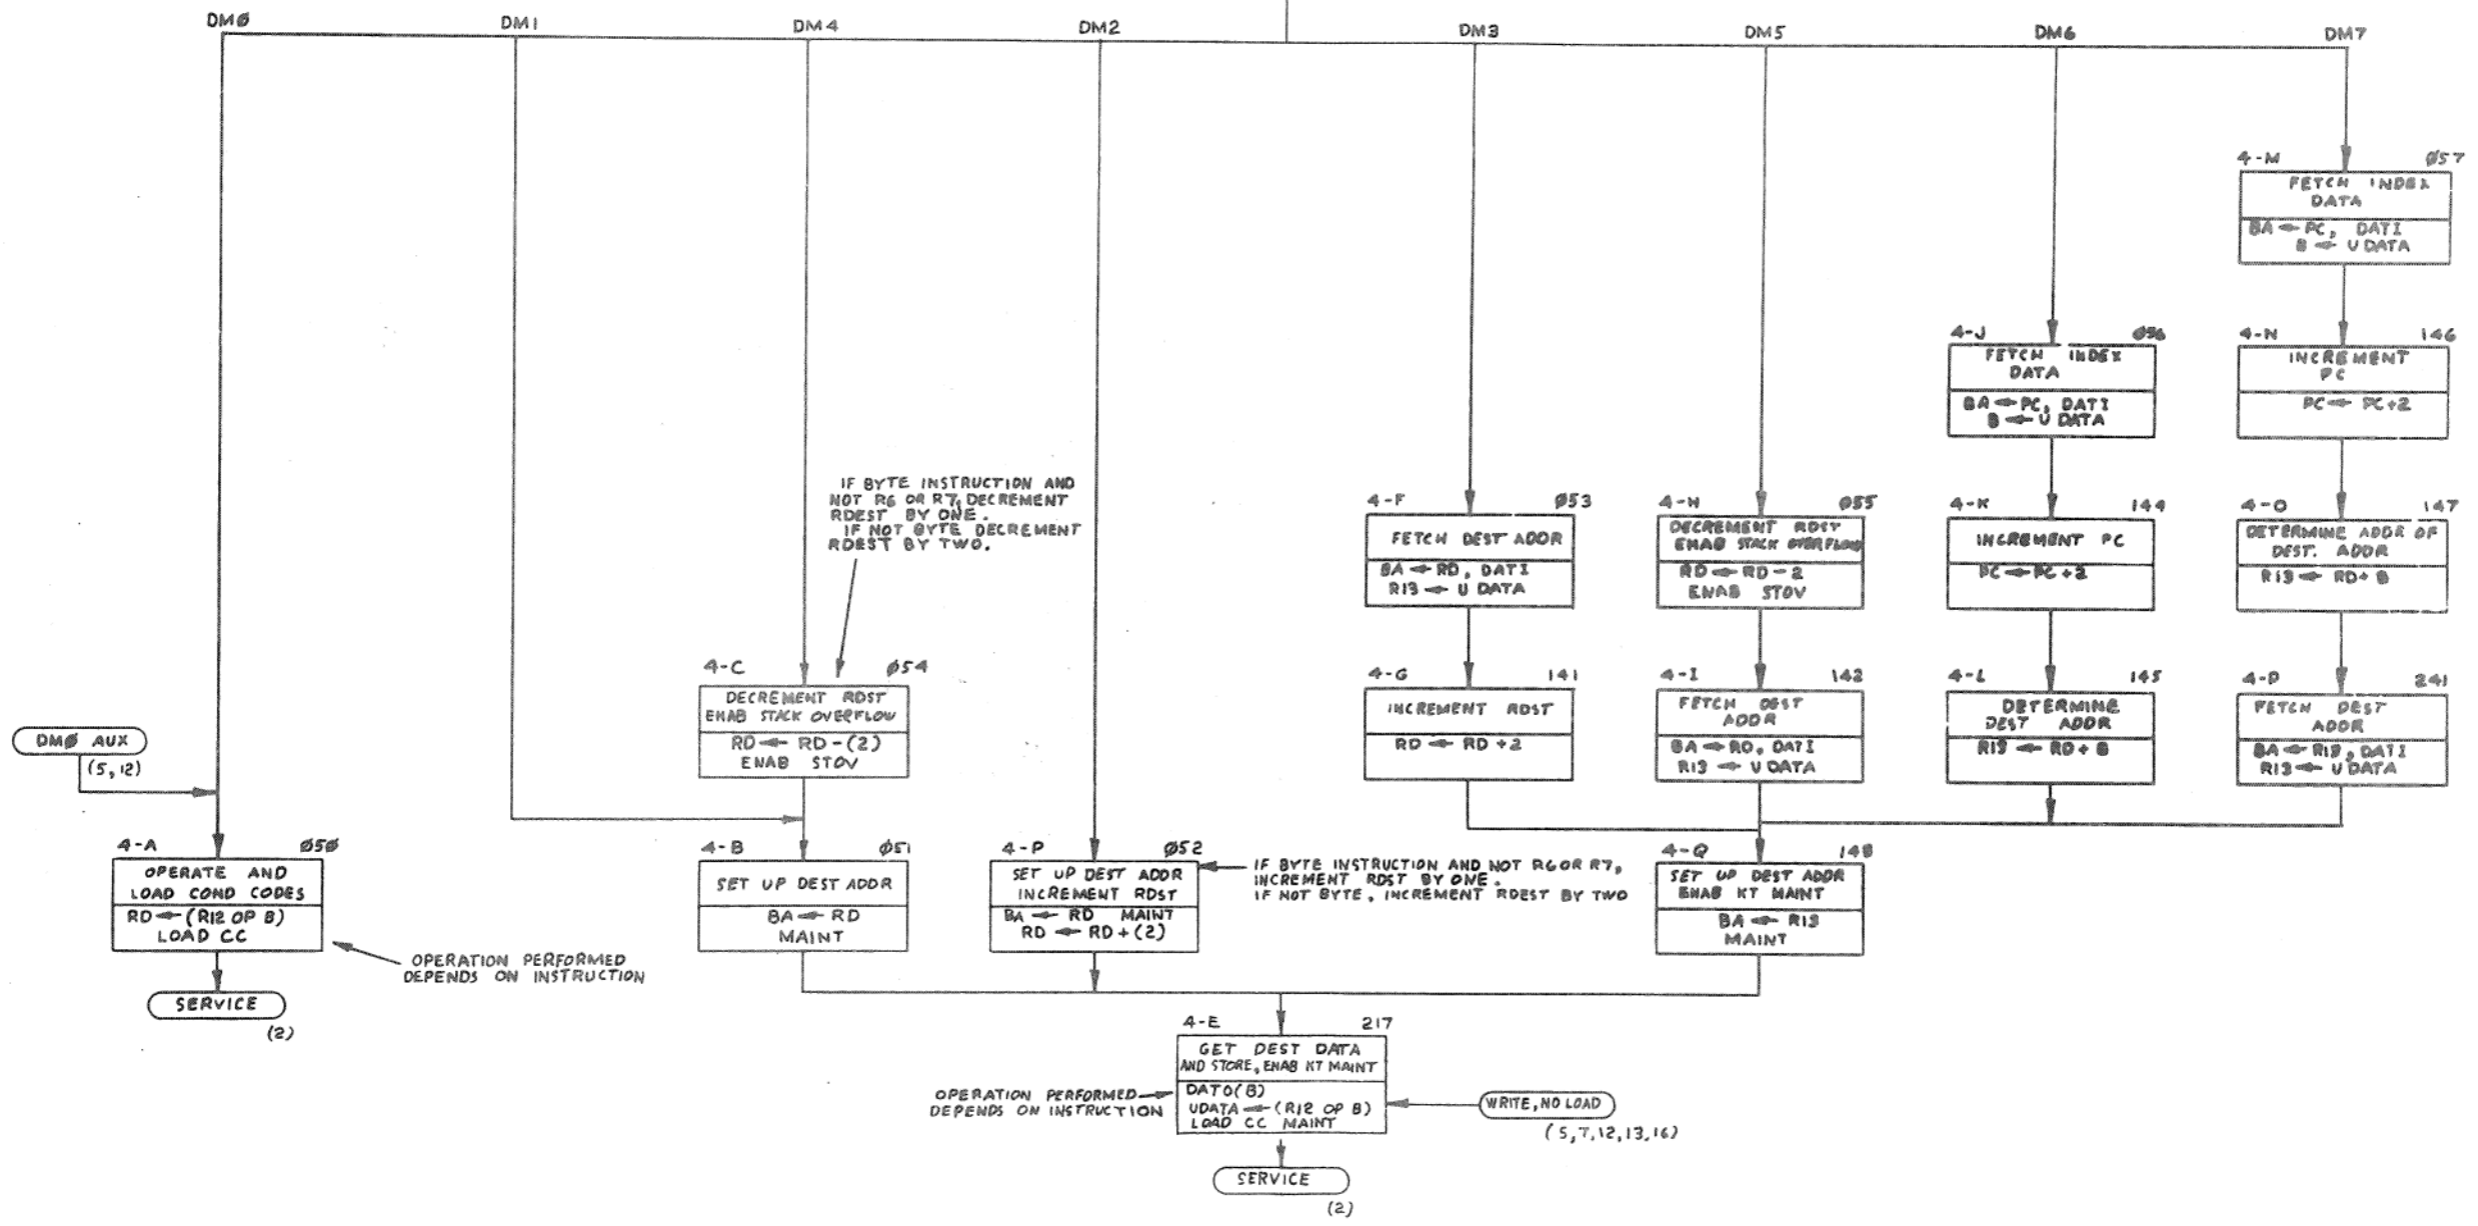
DMØ DM1 DM4 DM2 DM3 DM5 DM6 DM7

4-M Ø57
FETCH INDEX DATA
BA ← PC, DATI
B ← U DATA

4-J Ø56
FETCH INDEX DATA
BA ← PC, DATI
B ← U DATA

4-N 146
INCREMENT PC
PC ← PC+2

IF BYTE INSTRUCTION AND NOT R6 OR R7, DECREMENT RDEST BY ONE.
IF NOT BYTE DECREMENT RDEST BY TWO.

4-F Ø53
FETCH DEST ADDR
BA ← RD, DATI
R13 ← U DATA

4-H Ø55
DECREMENT RDST
ENAB STACK OVERFLOW
RD ← RD - 2
ENAB STOV

4-K 144
INCREMENT PC
PC ← PC+2

4-O 147
DETERMINE ADDR OF DEST. ADDR
R13 ← RD+ B

4-C Ø54
DECREMENT RDST
ENAB STACK OVERFLOW
RD ← RD -(2)
ENAB STOV

4-G 141
INCREMENT RDST
RD ← RD +2

4-I 142
FETCH DEST ADDR
BA ← RD, DATI
R13 ← U DATA

4-L 145
DETERMINE DEST ADDR
R13 ← RD+ B

4-P 241
FETCH DEST ADDR
BA ← R13, DATI
R13 ← U DATA

DMØ AUX
(5, 12)

4-A Ø5Ø
OPERATE AND LOAD COND CODES
RD ← (R12 OP B)
LOAD CC

4-B Ø51
SET UP DEST ADDR
BA ← RD
MAINT

4-P Ø52
SET UP DEST ADDR
INCREMENT RDST
BA ← RD MAINT
RD ← RD + (2)

IF BYTE INSTRUCTION AND NOT R6 OR R7, INCREMENT RDST BY ONE.
IF NOT BYTE, INCREMENT RDEST BY TWO

4-Q 148
SET UP DEST ADDR
ENAB KT MAINT
BA ← R13
MAINT

OPERATION PERFORMED DEPENDS ON INSTRUCTION

SERVICE
(2)

4-E 217
GET DEST DATA
AND STORE, ENAB KT MAINT
DATO(B)
UDATA ← (R12 OP B)
LOAD CC MAINT

OPERATION PERFORMED DEPENDS ON INSTRUCTION

WRITE, NO LOAD
(5,7,12,13,16)

SERVICE
(2)